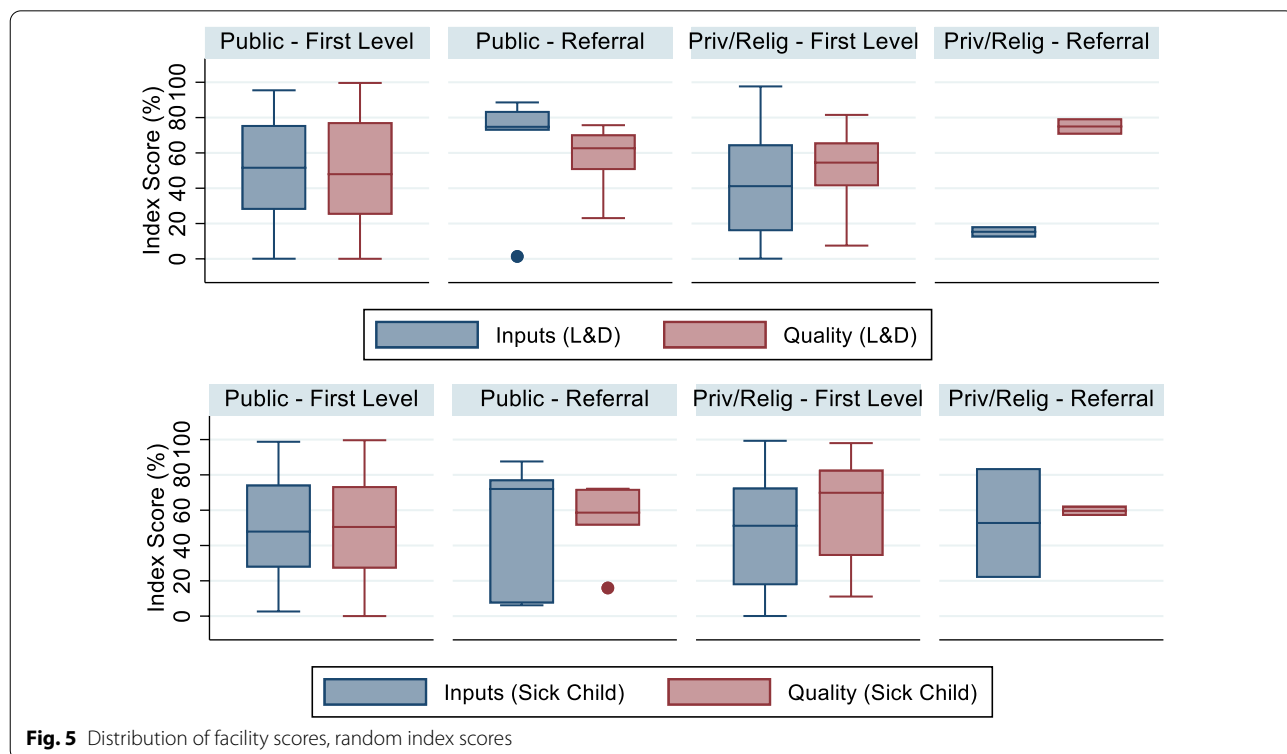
Public - First Level

Public - Referral

Priv/Relig - First Level

Priv/Relig - Referral

Index Score (%)

0 20 40 60 80 100

Inputs (L&D)

Quality (L&D)

Public - First Level

Public - Referral

Priv/Relig - First Level

Priv/Relig - Referral

Index Score (%)

0 20 40 60 80 100

Inputs (Sick Child)

Quality (Sick Child)

**Fig. 5** Distribution of facility scores, random index scores